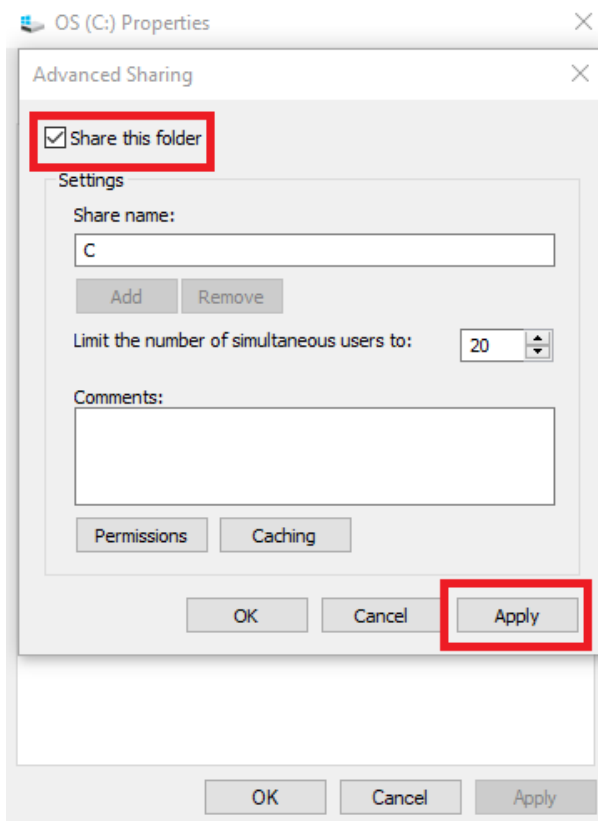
OS (C:) Properties

Advanced Sharing

Share this folder

Settings

Share name:

C

Add Remove

Limit the number of simultaneous users to: 20

Comments:

Permissions Caching

OK Cancel Apply

OK Cancel Apply